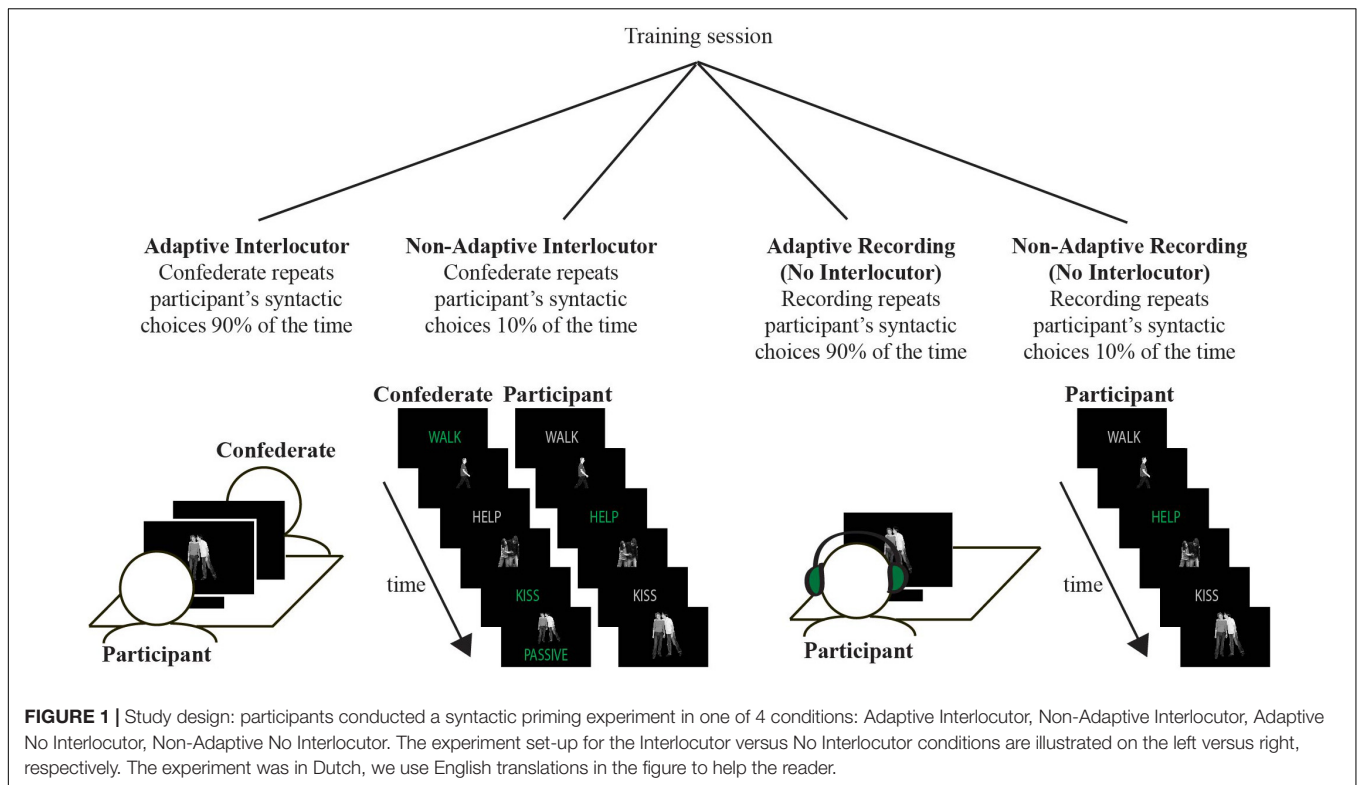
Training session

**Adaptive Interlocutor**
Confederate repeats participant's syntactic choices 90% of the time

**Non-Adaptive Interlocutor**
Confederate repeats participant's syntactic choices 10% of the time

**Adaptive Recording (No Interlocutor)**
Recording repeats participant's syntactic choices 90% of the time

**Non-Adaptive Recording (No Interlocutor)**
Recording repeats participant's syntactic choices 10% of the time

Confederate

Participant

Confederate Participant

WALK
HELP
KISS
PASSIVE

WALK
HELP
KISS

time

Participant

Participant

WALK
HELP
KISS

time

**FIGURE 1 |** Study design: participants conducted a syntactic priming experiment in one of 4 conditions: Adaptive Interlocutor, Non-Adaptive Interlocutor, Adaptive No Interlocutor, Non-Adaptive No Interlocutor. The experiment set-up for the Interlocutor versus No Interlocutor conditions are illustrated on the left versus right, respectively. The experiment was in Dutch, we use English translations in the figure to help the reader.